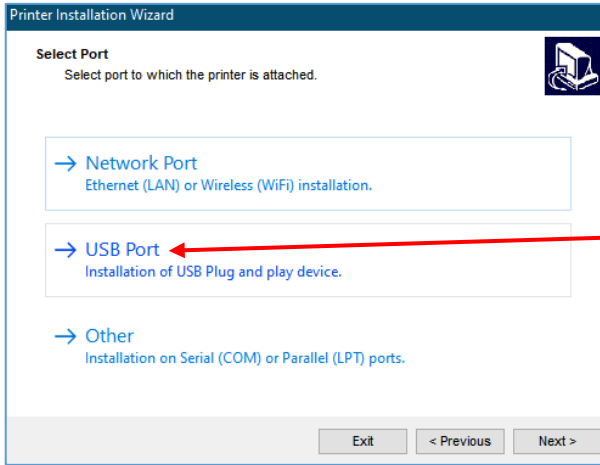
Printer Installation Wizard

Select Port
Select port to which the printer is attached.

→ Network Port
Ethernet (LAN) or Wireless (WiFi) installation.

→ USB Port
Installation of USB Plug and play device.

→ Other
Installation on Serial (COM) or Parallel (LPT) ports.

Exit
< Previous
Next >